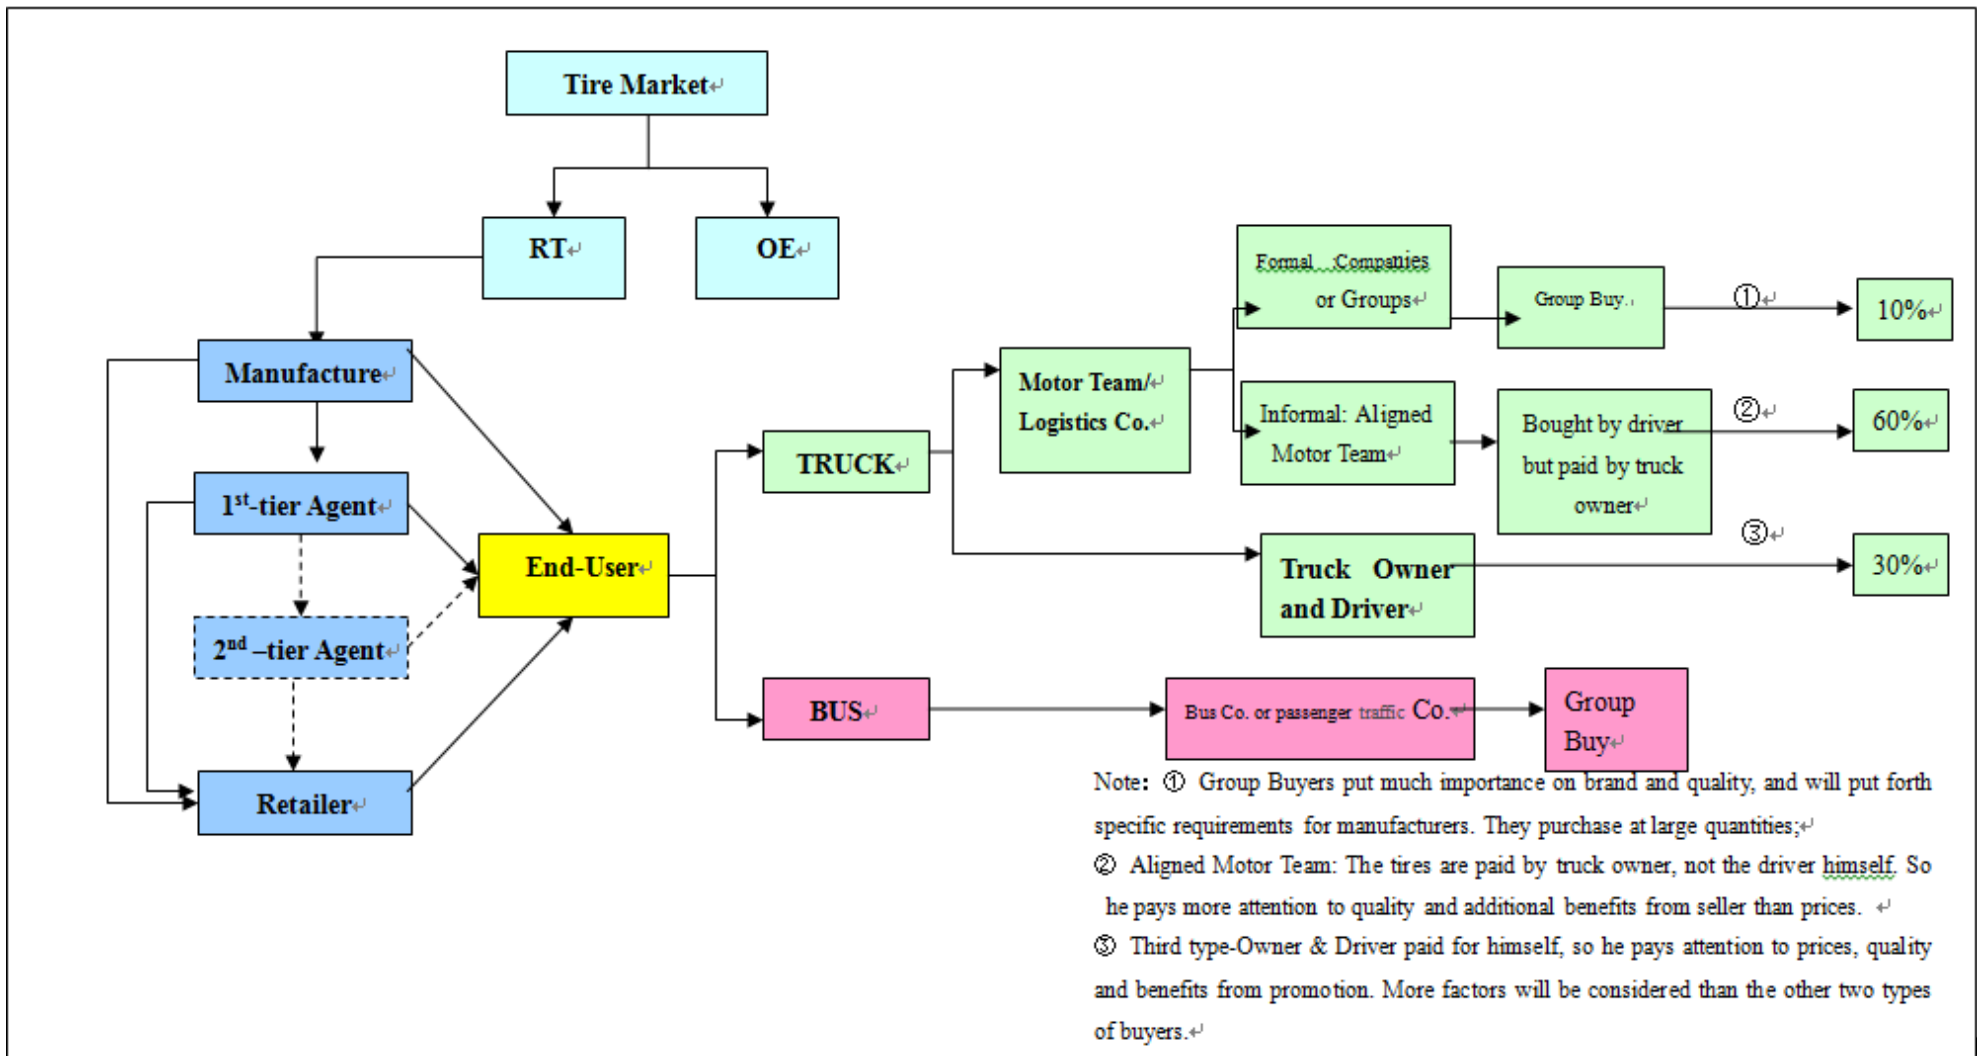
Tire Market

RT

OE

Manufacture

1$^{st}$-tier Agent

2$^{nd}$ –tier Agent

Retailer

End-User

TRUCK

BUS

Motor Team/ Logistics Co.

Formal Companies or Groups

Group Buy

①

10%

Informal: Aligned Motor Team

Bought by driver but paid by truck owner

②

60%

Truck Owner and Driver

③

30%

Bus Co. or passenger traffic Co.

Group Buy

Note: ① Group Buyers put much importance on brand and quality, and will put forth specific requirements for manufacturers. They purchase at large quantities;

② Aligned Motor Team: The tires are paid by truck owner, not the driver himself. So he pays more attention to quality and additional benefits from seller than prices.

③ Third type-Owner & Driver paid for himself, so he pays attention to prices, quality and benefits from promotion. More factors will be considered than the other two types of buyers.